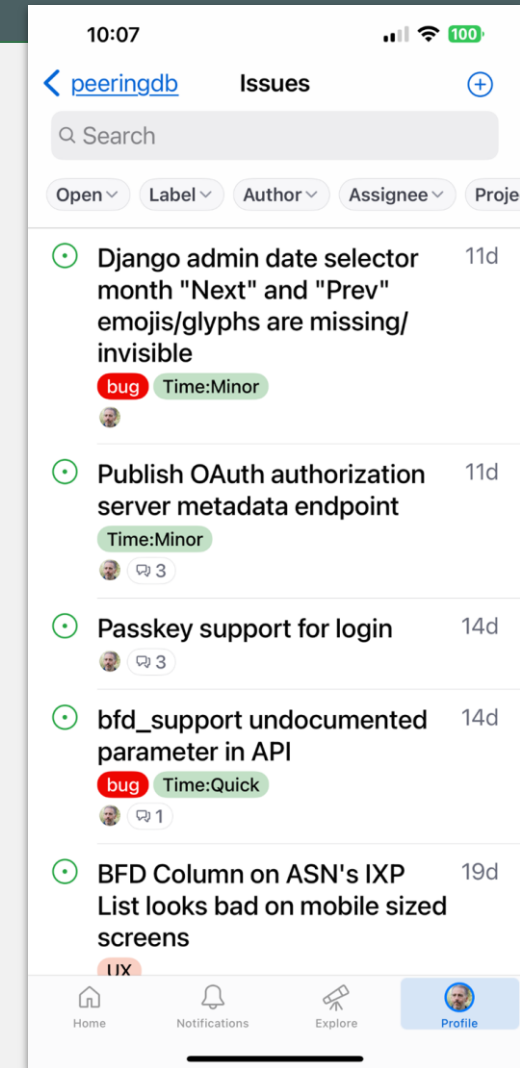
10:07

100

peeringdb Issues

Search

Open Label Author Assignee Proje

Django admin date selector month "Next" and "Prev" emojis/glyphs are missing/invisible 11d
bug Time:Minor

Publish OAuth authorization server metadata endpoint 11d
Time:Minor
3

Passkey support for login 14d
3

bfd_support undocumented parameter in API 14d
bug Time:Quick
1

BFD Column on ASN's IXP List looks bad on mobile sized screens 19d
UX

Home Notifications Explore Profile